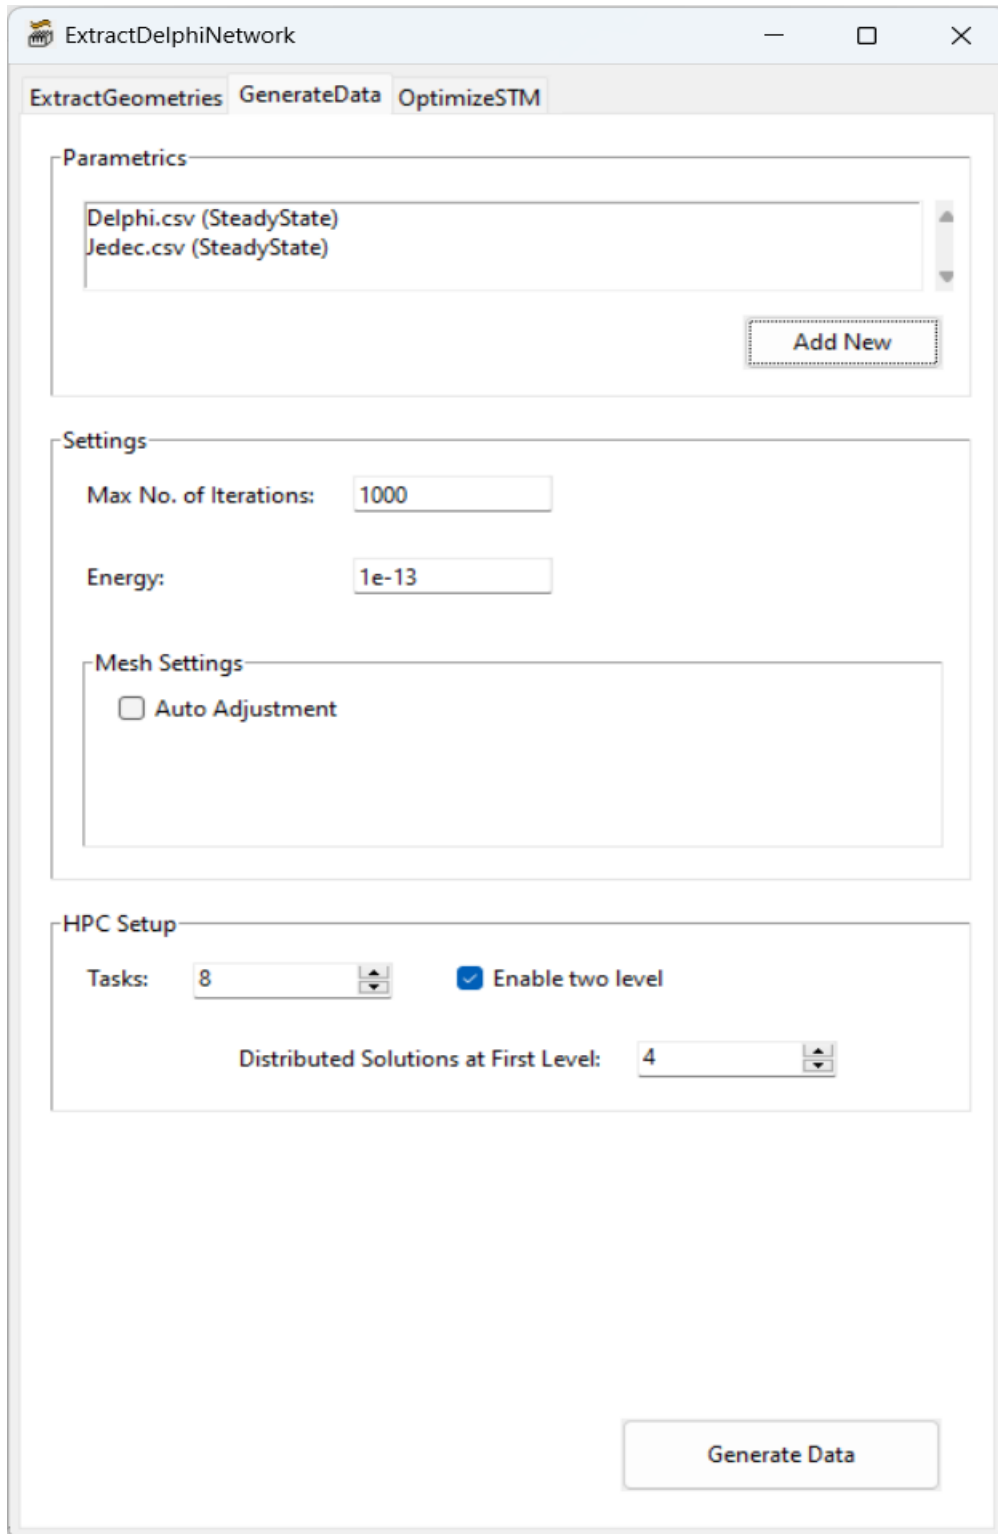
ExtractDelphiNetwork

ExtractGeometries GenerateData OptimizeSTM

Parametrics

Delphi.csv (SteadyState)
Jedec.csv (SteadyState)

Add New

Settings

Max No. of Iterations: 1000

Energy: 1e-13

Mesh Settings

Auto Adjustment

HPC Setup

Tasks: 8

Enable two level

Distributed Solutions at First Level: 4

Generate Data